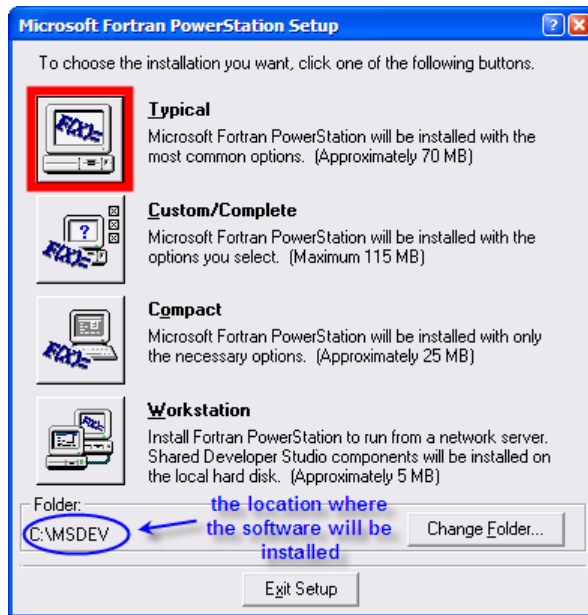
Microsoft Fortran PowerStation Setup

?

To choose the installation you want, click one of the following buttons.

Typical
Microsoft Fortran PowerStation will be installed with the most common options. (Approximately 70 MB)

Custom/Complete
Microsoft Fortran PowerStation will be installed with the options you select. (Maximum 115 MB)

Compact
Microsoft Fortran PowerStation will be installed with only the necessary options. (Approximately 25 MB)

Workstation
Install Fortran PowerStation to run from a network server. Shared Developer Studio components will be installed on the local hard disk. (Approximately 5 MB)

Folder:
C:\MSDEV

the location where the software will be installed

Change Folder...

Exit Setup